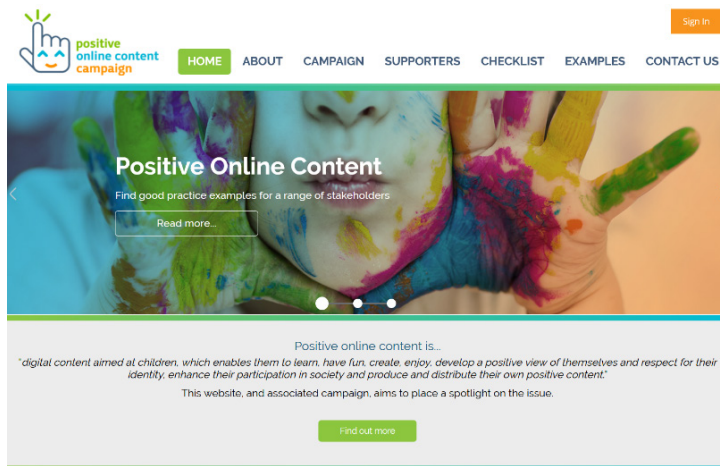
positive
online content
campaign

Sign In

HOME ABOUT CAMPAIGN SUPPORTERS CHECKLIST EXAMPLES CONTACT US

Positive Online Content

Find good practice examples for a range of stakeholders

Read more...

Positive online content is...

"digital content aimed at children, which enables them to learn, have fun, create, enjoy, develop a positive view of themselves and respect for their identity, enhance their participation in society and produce and distribute their own positive content."

This website, and associated campaign, aims to place a spotlight on the issue.

Find out more